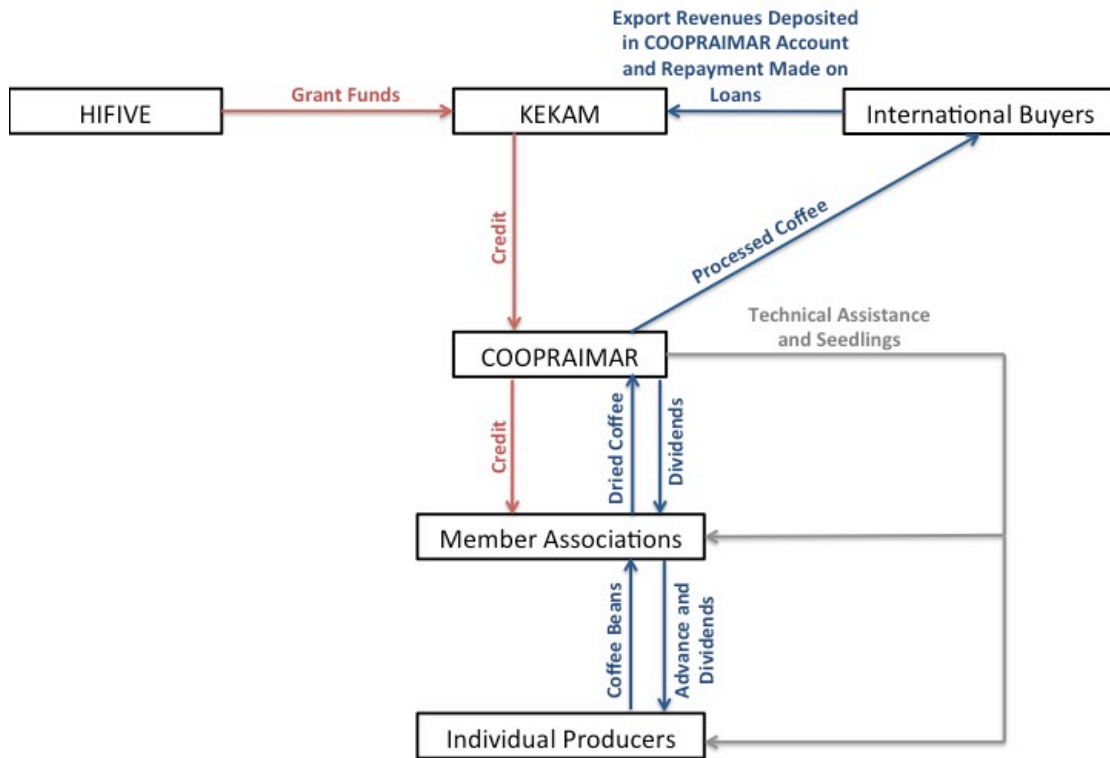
Export Revenues Deposited in COOPRAIMAR Account and Repayment Made on Loans

HIFIVE

Grant Funds

KEKAM

International Buyers

Credit

Processed Coffee

Technical Assistance and Seedlings

COOPRAIMAR

Credit

Dried Coffee

Dividends

Member Associations

Coffee Beans

Advance and Dividends

Individual Producers